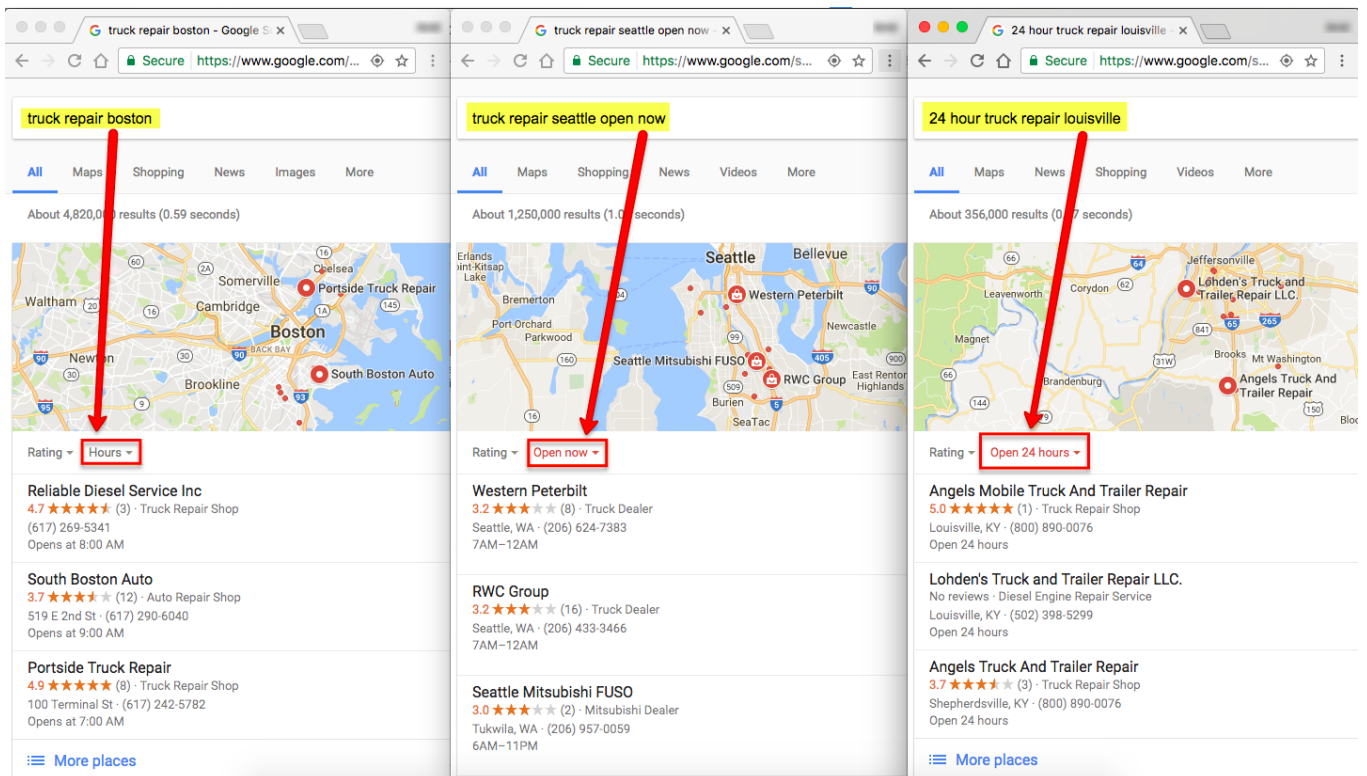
truck repair boston - Google S ×

Secure https://www.google.com/...

truck repair boston

All Maps Shopping News Images More

About 4,820,0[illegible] results (0.59 seconds)

16 Somerville Chelsea Portside Truck Repair Waltham Cambridge Boston 90 Newton BACK BAY 90 30 Brookline South Boston Auto 95 9 93

Rating Hours

Reliable Diesel Service Inc
4.7 ★★★★★ (3) · Truck Repair Shop
(617) 269-5341
Opens at 8:00 AM

South Boston Auto
3.7 ★★★★★ (12) · Auto Repair Shop
519 E 2nd St · (617) 290-6040
Opens at 9:00 AM

Portside Truck Repair
4.9 ★★★★★ (8) · Truck Repair Shop
100 Terminal St · (617) 242-5782
Opens at 7:00 AM

More places

truck repair seattle open now ×

Secure https://www.google.com/s...

truck repair seattle open now

All Maps Shopping News Videos More

About 1,250,000 results (1.0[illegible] seconds)

Erlands Point-Kitsap Lake Seattle Bellevue Bremerton Western Peterbilt 90 Port Orchard Parkwood Newcastle 160 Seattle Mitsubishi FUSO 405 RWC Group East Renton Highlands 509 Burien SeaTac 16

Rating Open now

Western Peterbilt
3.2 ★★★★★ (8) · Truck Dealer
Seattle, WA · (206) 624-7383
7AM–12AM

RWC Group
3.2 ★★★★★ (16) · Truck Dealer
Seattle, WA · (206) 433-3466
7AM–12AM

Seattle Mitsubishi FUSO
3.0 ★★★★★ (2) · Mitsubishi Dealer
Tukwila, WA · (206) 957-0059
6AM–11PM

24 hour truck repair louisville ×

Secure https://www.google.com/s...

24 hour truck repair louisville

All Maps News Shopping Videos More

About 356,000 results (0.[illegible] seconds)

64 Jeffersonville Leavenworth Corydon 62 Lohden's Truck and Trailer Repair LLC. 65 265 Magnet Brooks Mt Washington 31W Brandenburg Angels Truck And Trailer Repair 144 150 Bloo

Rating Open 24 hours

Angels Mobile Truck And Trailer Repair
5.0 ★★★★★ (1) · Truck Repair Shop
Louisville, KY · (800) 890-0076
Open 24 hours

Lohden's Truck and Trailer Repair LLC.
No reviews · Diesel Engine Repair Service
Louisville, KY · (502) 398-5299
Open 24 hours

Angels Truck And Trailer Repair
3.7 ★★★★★ (3) · Truck Repair Shop
Shepherdsville, KY · (800) 890-0076
Open 24 hours

More places